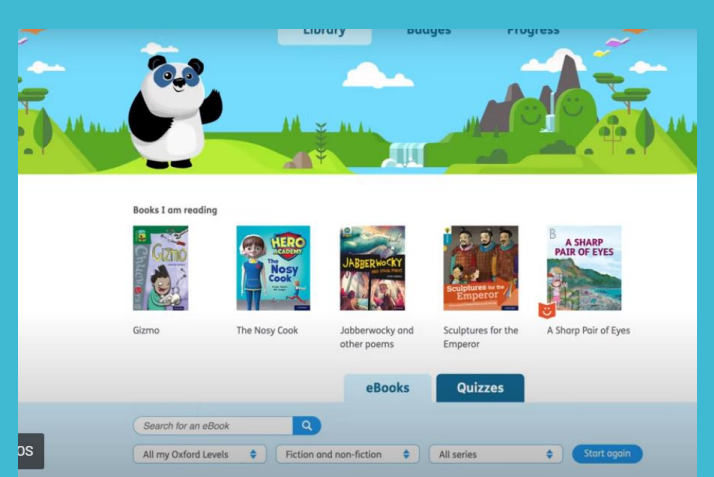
Library
Badges
Progress

Books I am reading

Gizmo
HERO ACADEMY
The Nosy Cook
JABBERWOCKY
Sculptures for the Emperor
A SHARP PAIR OF EYES

Gizmo
The Nosy Cook
Jabberwocky and other poems
Sculptures for the Emperor
A Sharp Pair of Eyes

eBooks
Quizzes

Search for an eBook
All my Oxford Levels
Fiction and non-fiction
All series
Start again
os